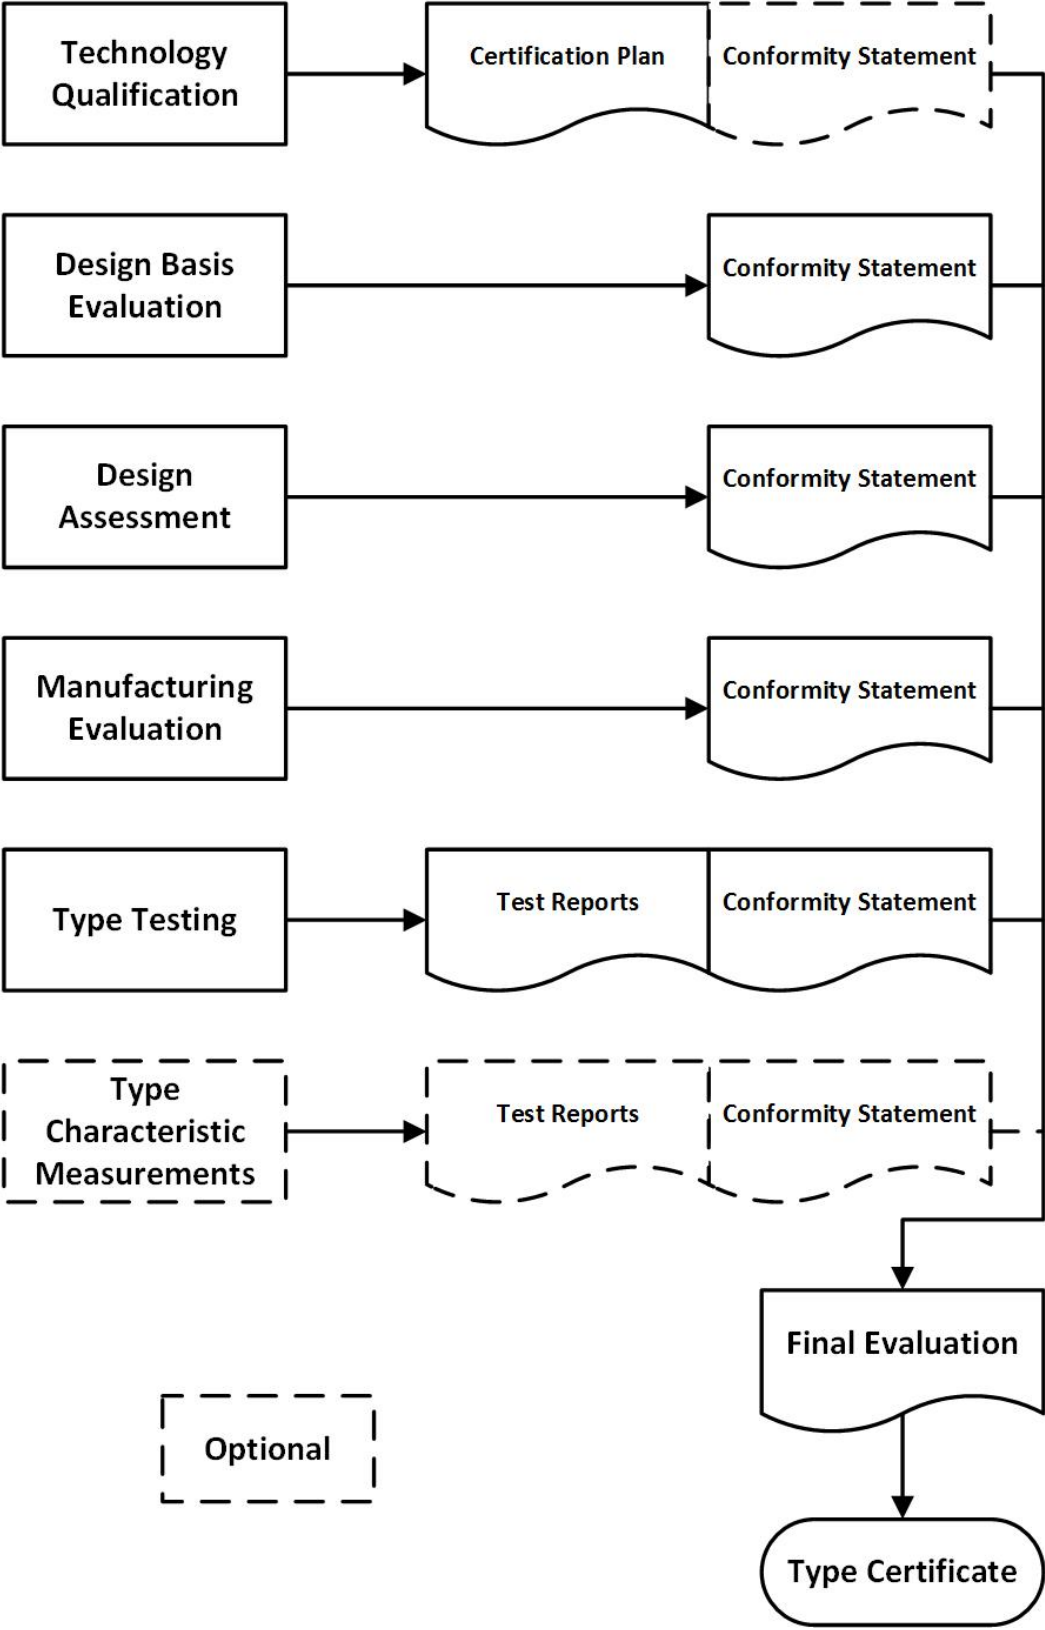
Technology Qualification

Certification Plan

Conformity Statement

Design Basis Evaluation

Conformity Statement

Design Assessment

Conformity Statement

Manufacturing Evaluation

Conformity Statement

Type Testing

Test Reports

Conformity Statement

Type Characteristic Measurements

Test Reports

Conformity Statement

Final Evaluation

Optional

Type Certificate